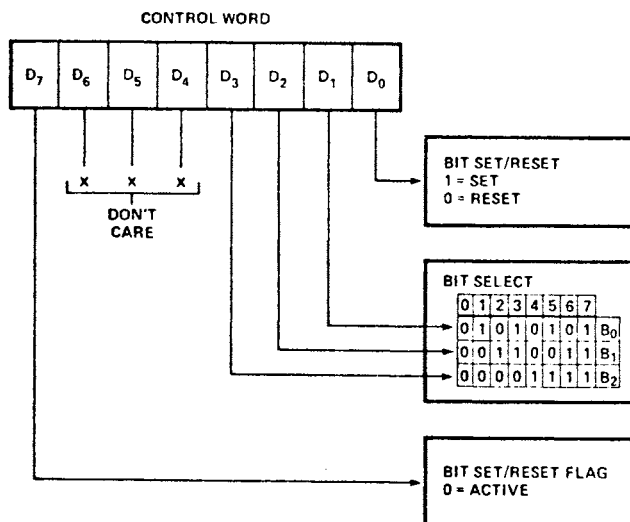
CONTROL WORD

| $D_7$ | $D_6$ | $D_5$ | $D_4$ | $D_3$ | $D_2$ | $D_1$ | $D_0$ |
|---|---|---|---|---|---|---|---|

X X X
DON'T CARE

BIT SET/RESET
1 = SET
0 = RESET

BIT SELECT

| 0 | 1 | 2 | 3 | 4 | 5 | 6 | 7 | |
|---|---|---|---|---|---|---|---|---|
| 0 | 1 | 0 | 1 | 0 | 1 | 0 | 1 | $B_0$ |
| 0 | 0 | 1 | 1 | 0 | 0 | 1 | 1 | $B_1$ |
| 0 | 0 | 0 | 0 | 1 | 1 | 1 | 1 | $B_2$ |

BIT SET/RESET FLAG
0 = ACTIVE